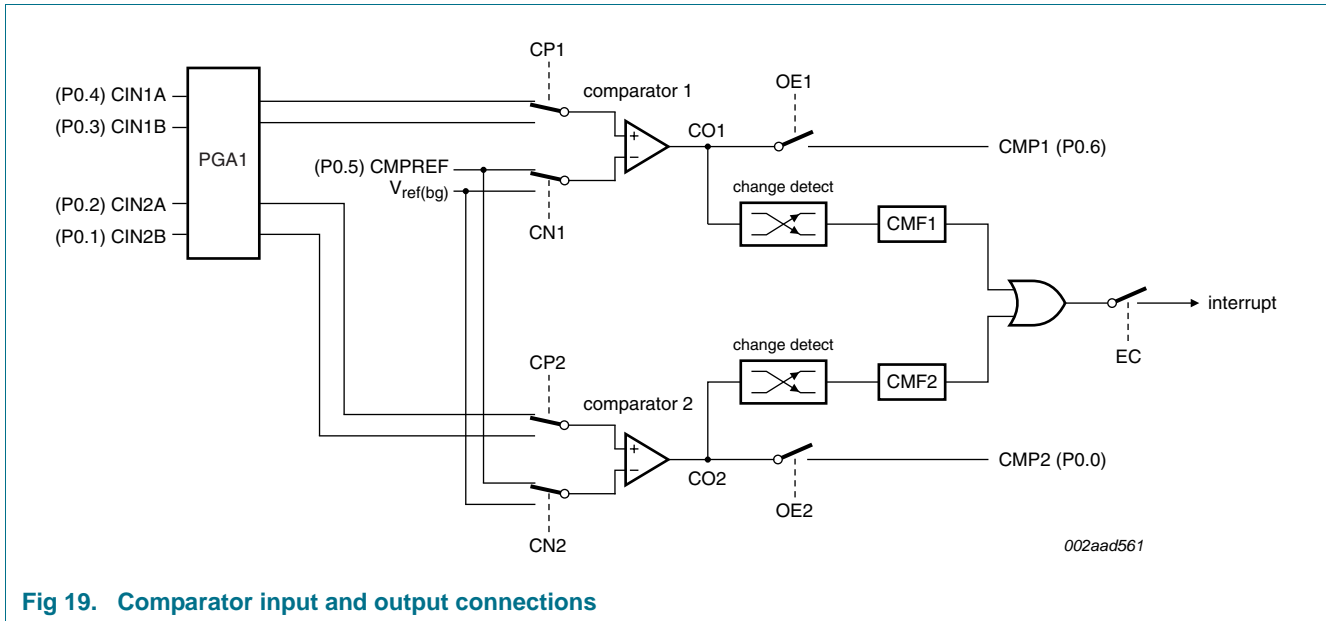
(P0.4) CIN1A
(P0.3) CIN1B
(P0.2) CIN2A
(P0.1) CIN2B
PGA1
CP1
comparator 1
OE1
(P0.5) CMPREF
$V_{ref(bg)}$
CN1
+
−
CO1
CMP1 (P0.6)
change detect
CMF1
interrupt
EC
change detect
CMF2
CP2
comparator 2
+
−
CO2
CMP2 (P0.0)
OE2
CN2
002aad561

Fig 19. Comparator input and output connections